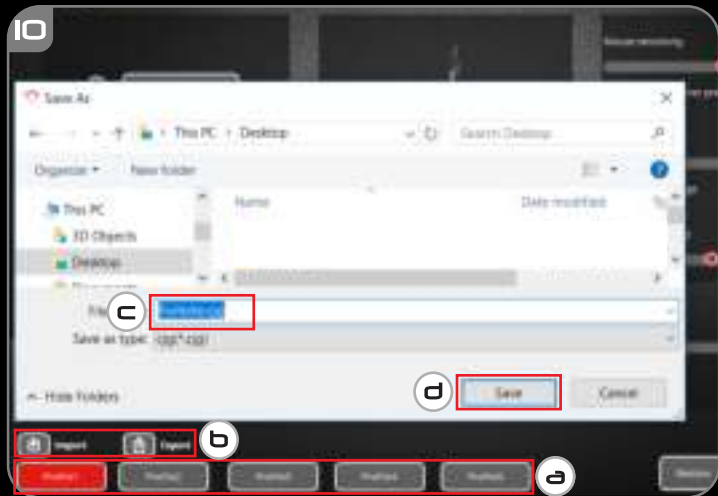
10

Save As

This PC > Desktop

Search Desktop

Organize ▾ New folder

This PC

3D Objects

Desktop

Name

Date modified

File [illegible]

c

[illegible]

Save as type: .cfg(*.cfg)

Hide Folders

d

Save

Cancel

Import

Export

b

Profile1

Profile2

Profile3

Profile4

Profile5

a